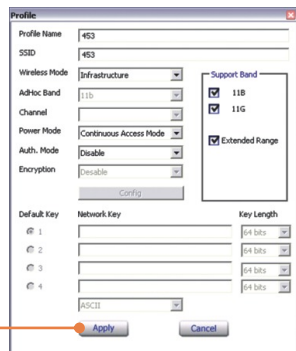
Profile

Profile Name 453

SSID 453

Wireless Mode Infrastructure

AdHoc Band 11b

Channel

Power Mode Continuous Access Mode

Auth. Mode Disable

Encryption Desable

Config

Support Band

11B

11G

Extended Range

Default Key

Network Key

Key Length

1

64 bits

2

64 bits

3

64 bits

4

64 bits

ASCII

Apply

Cancel